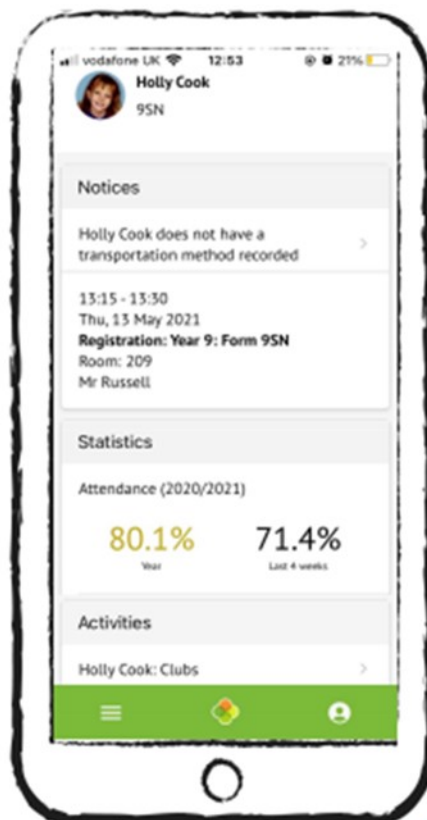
vodafone UK 12:53 21%

Holly Cook
9SN

Notices

Holly Cook does not have a transportation method recorded

13:15 - 13:30
Thu, 13 May 2021
**Registration: Year 9: Form 9SN**
Room: 209
Mr Russell

Statistics

Attendance (2020/2021)

80.1%
Year

71.4%
Last 4 weeks

Activities

Holly Cook: Clubs